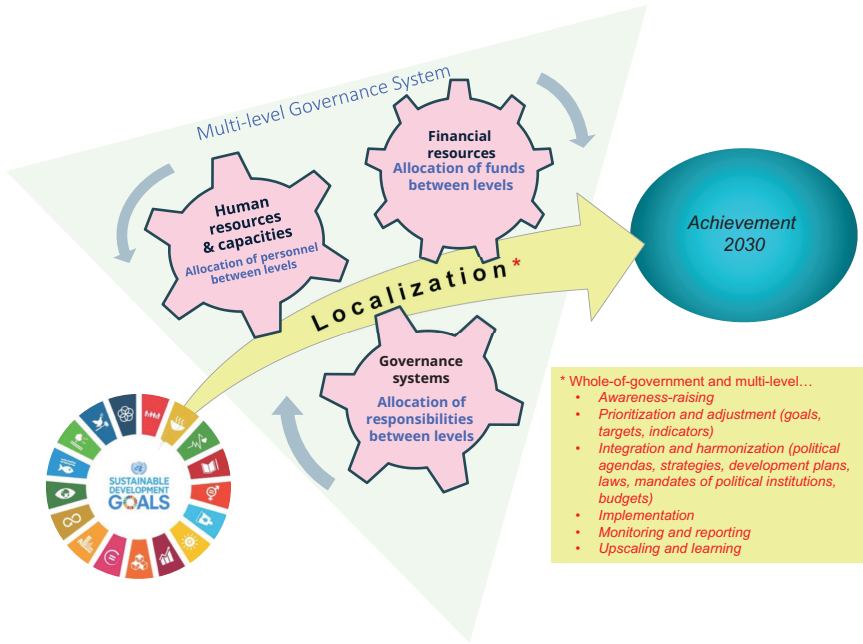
Multi-level Governance System

Financial resources
Allocation of funds between levels

Human resources & capacities
Allocation of personnel between levels

Achievement 2030

Localization *

Governance systems
Allocation of responsibilities between levels

SUSTAINABLE DEVELOPMENT GOALS

* Whole-of-government and multi-level…
• Awareness-raising
• Prioritization and adjustment (goals, targets, indicators)
• Integration and harmonization (political agendas, strategies, development plans, laws, mandates of political institutions, budgets)
• Implementation
• Monitoring and reporting
• Upscaling and learning